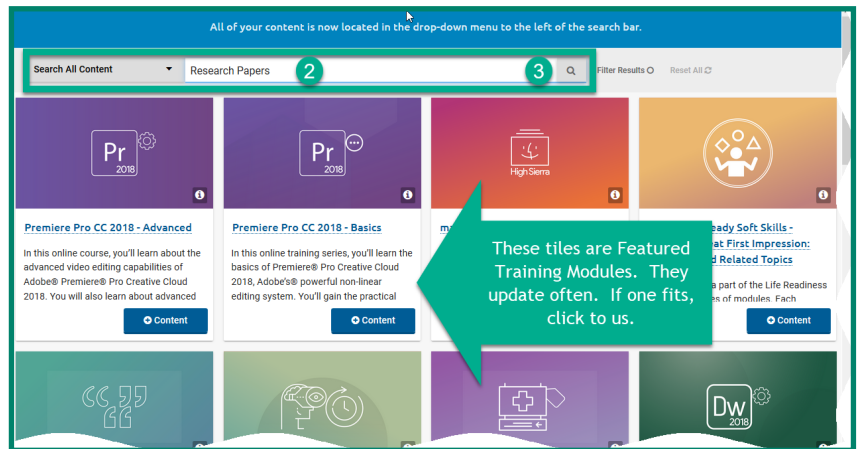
All of your content is now located in the drop-down menu to the left of the search bar.

Search All Content
Research Papers
2
3
Filter Results
Reset All

Pr
2018

Premiere Pro CC 2018 - Advanced

In this online course, you'll learn about the advanced video editing capabilities of Adobe® Premiere® Pro Creative Cloud 2018. You will also learn about advanced

Content

Pr
2018

Premiere Pro CC 2018 - Basics

In this online training series, you'll learn the basics of Premiere® Pro Creative Cloud 2018, Adobe's® powerful non-linear editing system. You'll gain the practical

Content

High Sierra

m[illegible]

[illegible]eady Soft Skills - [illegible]at First Impression: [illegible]d Related Topics

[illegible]a part of the Life Readiness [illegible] of modules. Each

Content

These tiles are Featured Training Modules. They update often. If one fits, click to us.

Dw
2018